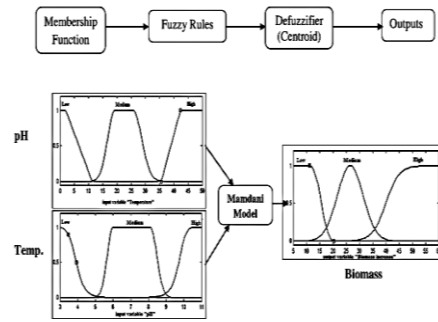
Membership Function

Fuzzy Rules

Defuzzifier (Centroid)

Outputs

pH

Low

Medium

High

0.5

0 5 10 15 20 25 30 35 40 45 50

input variable "Temperature"

Temp.

Low

Medium

High

0.5

3 4 5 6 7 8 9 10

input variable "pH"

Mamdani Model

Low

Medium

High

0.5

0 5 10 15 20 25 30 35 40 45 50 55

output variable "Biomass increase"

Biomass